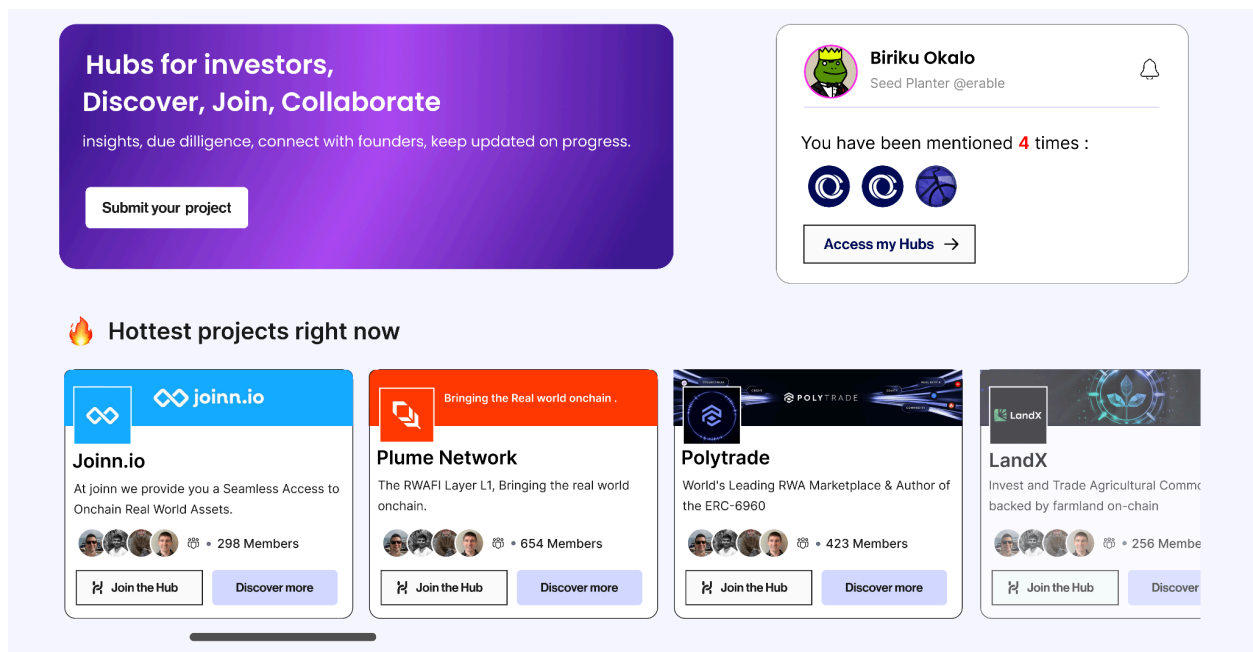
Hubs for investors,
Discover, Join, Collaborate

insights, due dilligence, connect with founders, keep updated on progress.

Submit your project

Biriku Okalo
Seed Planter @erable

You have been mentioned 4 times :

Access my Hubs →

🔥 Hottest projects right now

joinn.io

Joinn.io
At joinn we provide you a Seamless Access to Onchain Real World Assets.
• 298 Members
Join the Hub
Discover more

Bringing the Real world onchain .

Plume Network
The RWAFI Layer L1, Bringing the real world onchain.
• 654 Members
Join the Hub
Discover more

POLYTRADE

Polytrade
World's Leading RWA Marketplace & Author of the ERC-6960
• 423 Members
Join the Hub
Discover more

LandX

LandX
Invest and Trade Agricultural Commo
backed by farmland on-chain
• 256 Membe
Join the Hub
Discover